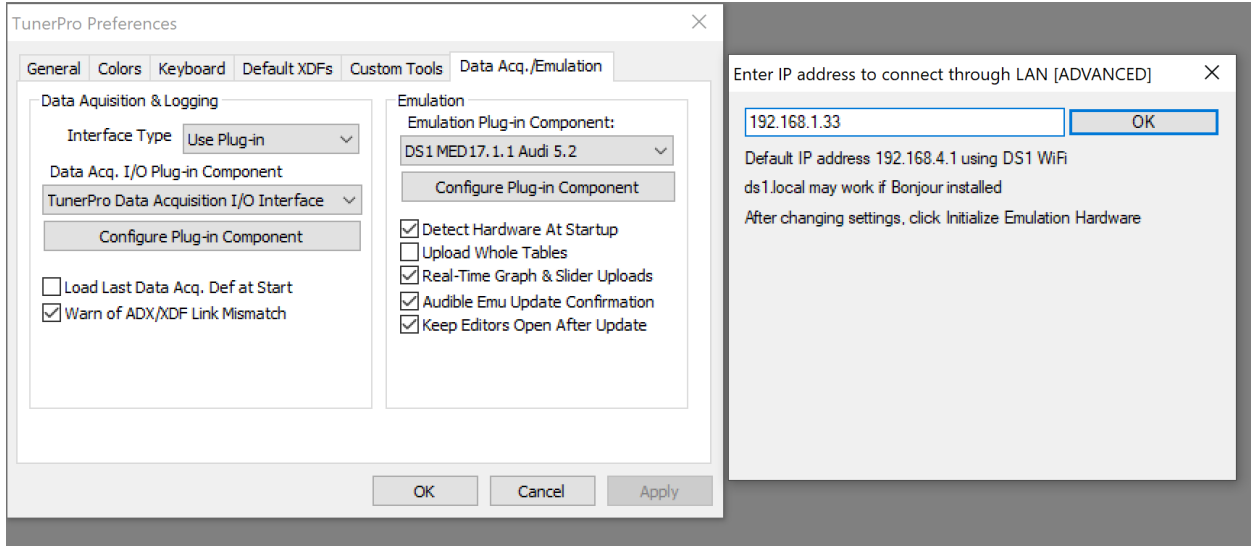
TunerPro Preferences

×

General | Colors | Keyboard | Default XDFs | Custom Tools | Data Acq./Emulation

Data Aquisition & Logging

Interface Type  Use Plug-in

Data Acq. I/O Plug-in Component

TunerPro Data Acquisition I/O Interface

Configure Plug-in Component

☐ Load Last Data Acq. Def at Start
☑ Warn of ADX/XDF Link Mismatch

Emulation

Emulation Plug-in Component:

DS1 MED17.1.1 Audi 5.2

Configure Plug-in Component

☑ Detect Hardware At Startup
☐ Upload Whole Tables
☑ Real-Time Graph & Slider Uploads
☑ Audible Emu Update Confirmation
☑ Keep Editors Open After Update

OK  Cancel  Apply

Enter IP address to connect through LAN [ADVANCED]

×

192.168.1.33

OK

Default IP address 192.168.4.1 using DS1 WiFi

ds1.local may work if Bonjour installed

After changing settings, click Initialize Emulation Hardware